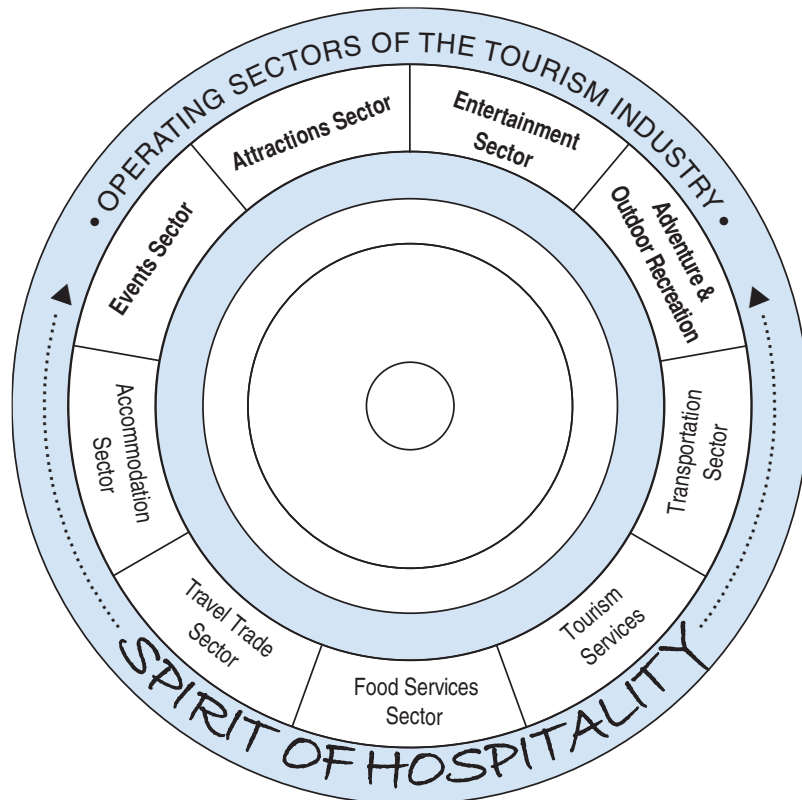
• OPERATING SECTORS OF THE TOURISM INDUSTRY •

Attractions Sector

Entertainment Sector

Adventure & Outdoor Recreation

Transportation Sector

Tourism Services

Food Services Sector

Travel Trade Sector

Accommodation Sector

Events Sector

SPIRIT OF HOSPITALITY